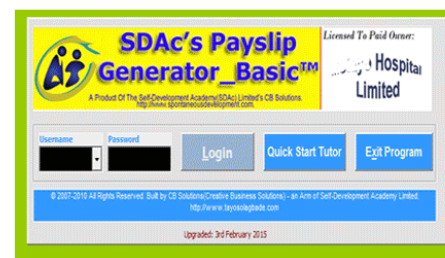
SDAc's Payslip Generator_Basic™

A Product Of The Self-Development Academy(SDAc) Limited's CB Solutions. http://www.spontaneousdevelopment.com

Licensed To Paid Owner:

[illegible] Hospital Limited

Username

Password

Login

Quick Start Tutor

Exit Program

© 2007-2010 All Rights Reserved. Built by CB Solutions(Creative Business Solutions) - an Arm of Self-Development Academy Limited. http://www.taysolegitade.com

Upgraded: 3rd February 2015